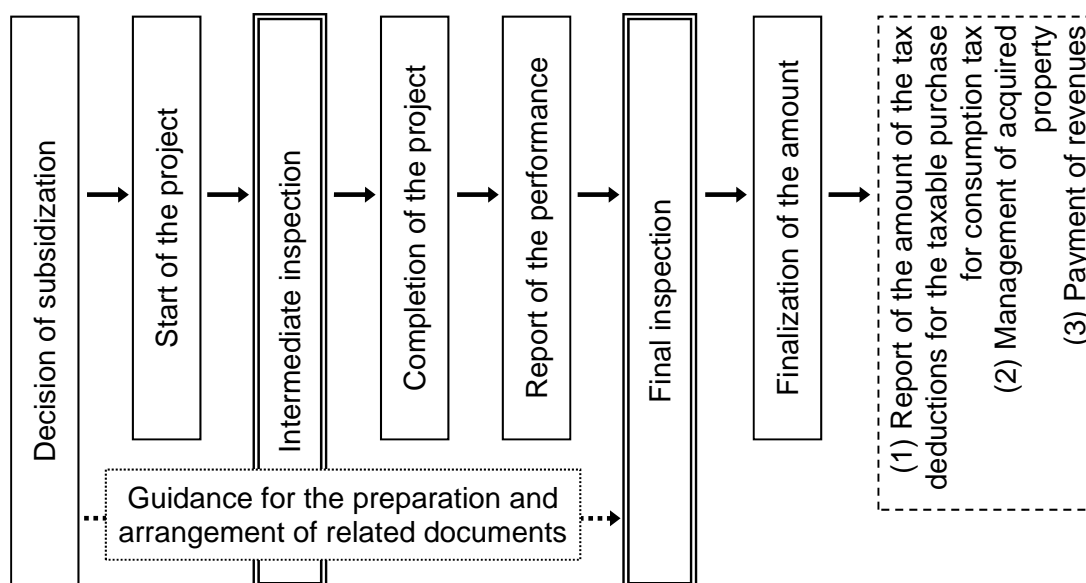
Decision of subsidization

Start of the project

Intermediate inspection

Completion of the project

Report of the performance

Final inspection

Finalization of the amount

(1) Report of the amount of the tax deductions for the taxable purchase for consumption tax
(2) Management of acquired property
(3) Payment of revenues

Guidance for the preparation and arrangement of related documents